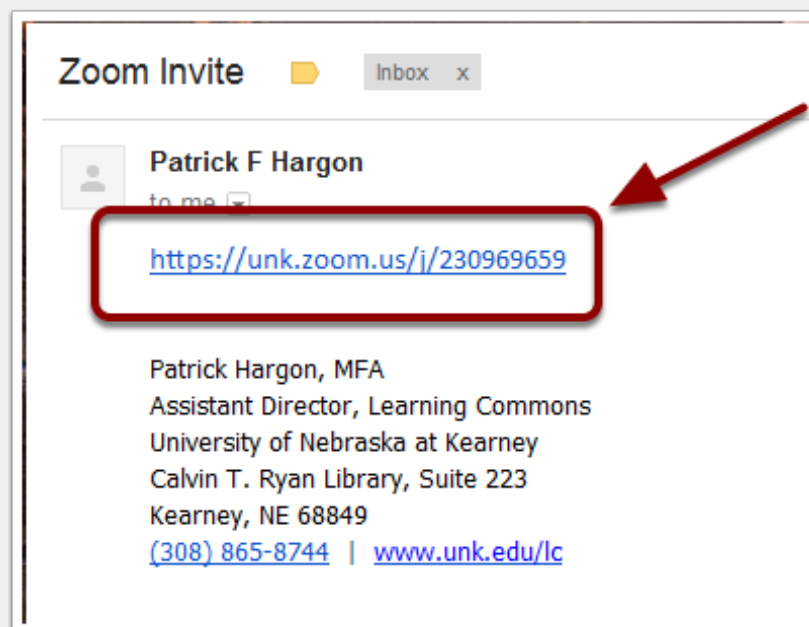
Zoom Invite Inbox x

Patrick F Hargon
to me

https://unk.zoom.us/j/230969659

Patrick Hargon, MFA
Assistant Director, Learning Commons
University of Nebraska at Kearney
Calvin T. Ryan Library, Suite 223
Kearney, NE 68849
(308) 865-8744 | www.unk.edu/lc